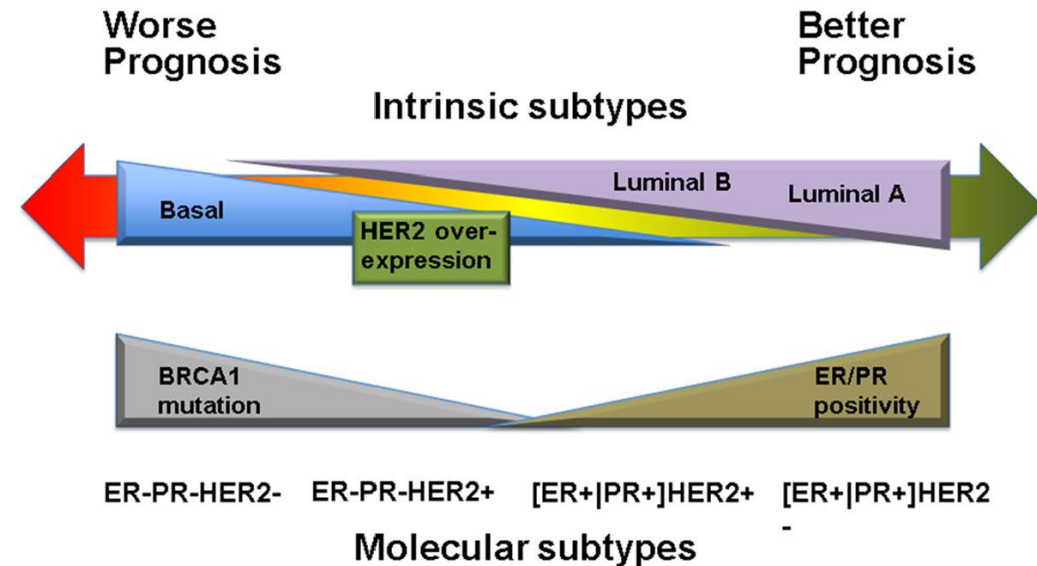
Worse Prognosis

Better Prognosis

Intrinsic subtypes

Luminal B

Luminal A

Basal

HER2 over-expression

BRCA1 mutation

ER/PR positivity

ER-PR-HER2-

ER-PR-HER2+

[ER+|PR+]HER2+

[ER+|PR+]HER2 -

Molecular subtypes